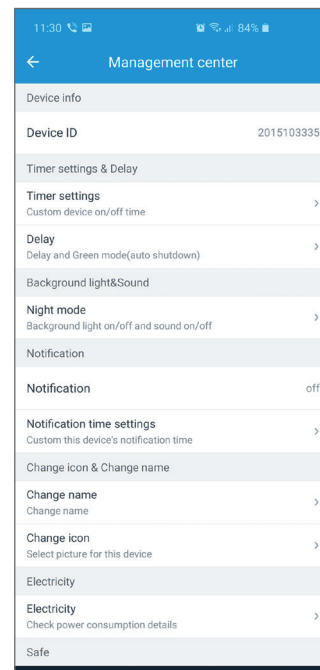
11:30 84%

Management center

Device info

Device ID 2015103335

Timer settings & Delay

Timer settings
Custom device on/off time

Delay
Delay and Green mode(auto shutdown)

Background light&Sound

Night mode
Background light on/off and sound on/off

Notification

Notification off

Notification time settings
Custom this device's notification time

Change icon & Change name

Change name
Change name

Change icon
Select picture for this device

Electricity

Electricity
Check power consumption details

Safe